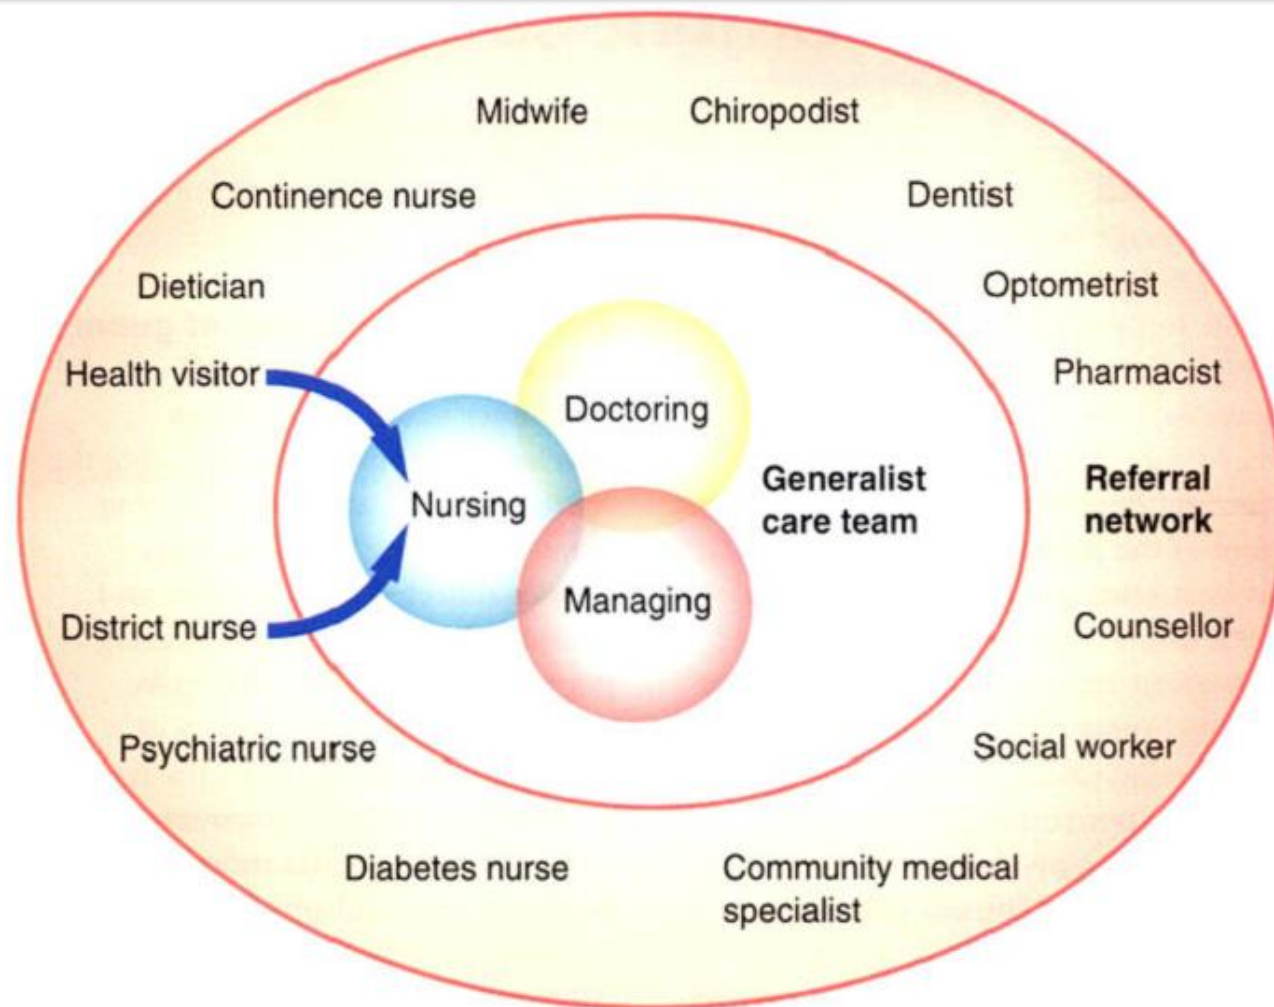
Midwife
Chiropodist
Continence nurse
Dentist
Dietician
Optometrist
Health visitor
Pharmacist
Doctoring
Nursing
Generalist care team
Referral network
Managing
District nurse
Counsellor
Psychiatric nurse
Social worker
Diabetes nurse
Community medical specialist